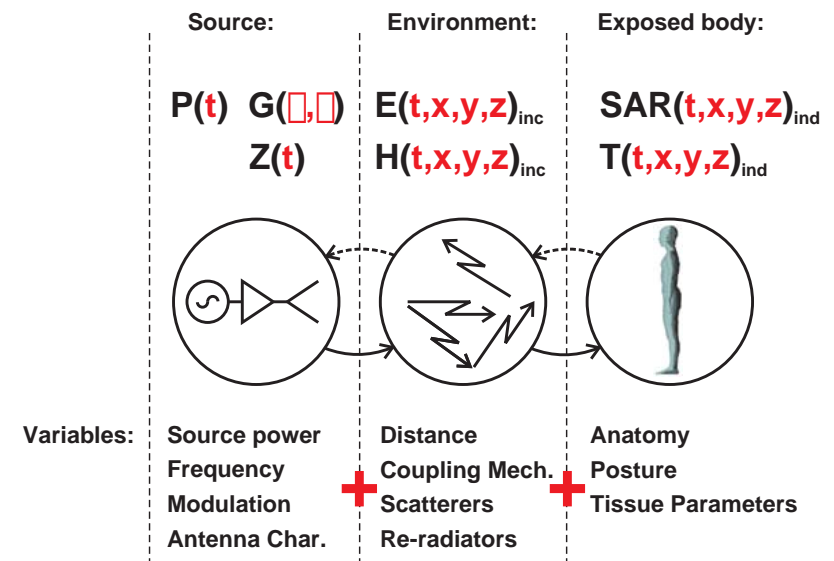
Source:

Environment:

Exposed body:

$P(t)$ $G([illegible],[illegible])$
$Z(t)$

$E(t,x,y,z)_{inc}$
$H(t,x,y,z)_{inc}$

$SAR(t,x,y,z)_{ind}$
$T(t,x,y,z)_{ind}$

Variables:

Source power
Frequency
Modulation
Antenna Char.

Distance
Coupling Mech.
Scatterers
Re-radiators

Anatomy
Posture
Tissue Parameters